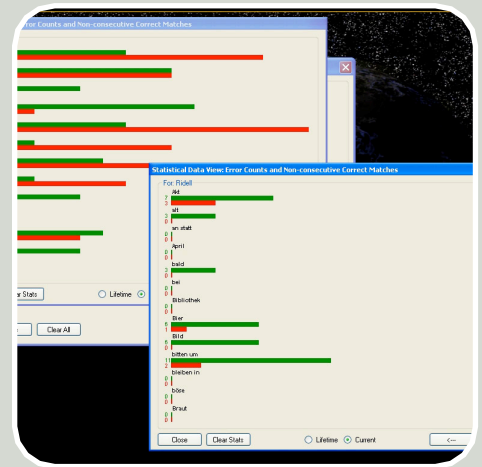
Error Counts and Non-consecutive Correct Matches

Clear Stats
Lifetime
Clear All

Statistical Data View: Error Counts and Non-consecutive Correct Matches
For: Ridell
Akt
7
3
alt
3
0
an statt
0
0
April
0
0
bald
3
0
bei
0
0
Bibliothek
0
0
Bier
6
1
Bild
6
0
bitten um
11
2
bleiben in
0
0
böse
0
0
Braut
0
0
Close
Clear Stats
Lifetime
Current
<---